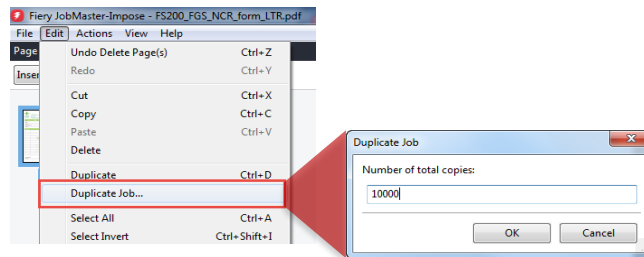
Fiery JobMaster-Impose - FS200_FGS_NCR_form_LTR.pdf

File Edit Actions View Help

Page

Inser

Undo Delete Page(s) Ctrl+Z
Redo Ctrl+Y
Cut Ctrl+X
Copy Ctrl+C
Paste Ctrl+V
Delete
Duplicate Ctrl+D
Duplicate Job...
Select All Ctrl+A
Select Invert Ctrl+Shift+I

Duplicate Job

Number of total copies:

10000

OK Cancel